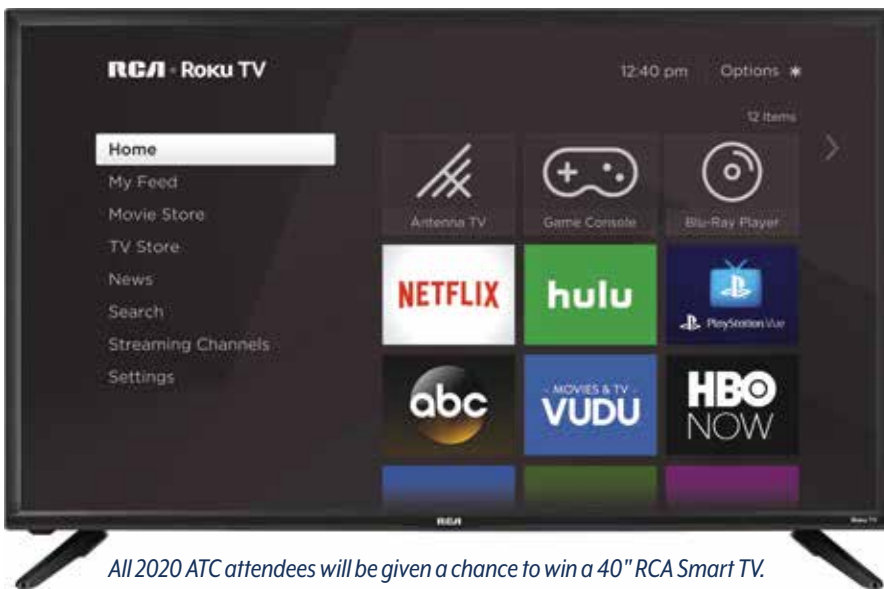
RCA · Roku TV

12:40 pm Options ✱

12 Items

Home
My Feed
Movie Store
TV Store
News
Search
Streaming Channels
Settings

Antenna TV
Game Console
Blu-Ray Player

NETFLIX
hulu
PlayStation Vue

abc
MOVIES & TV VUDU
HBO NOW

RCA

Roku TV

All 2020 ATC attendees will be given a chance to win a 40" RCA Smart TV.